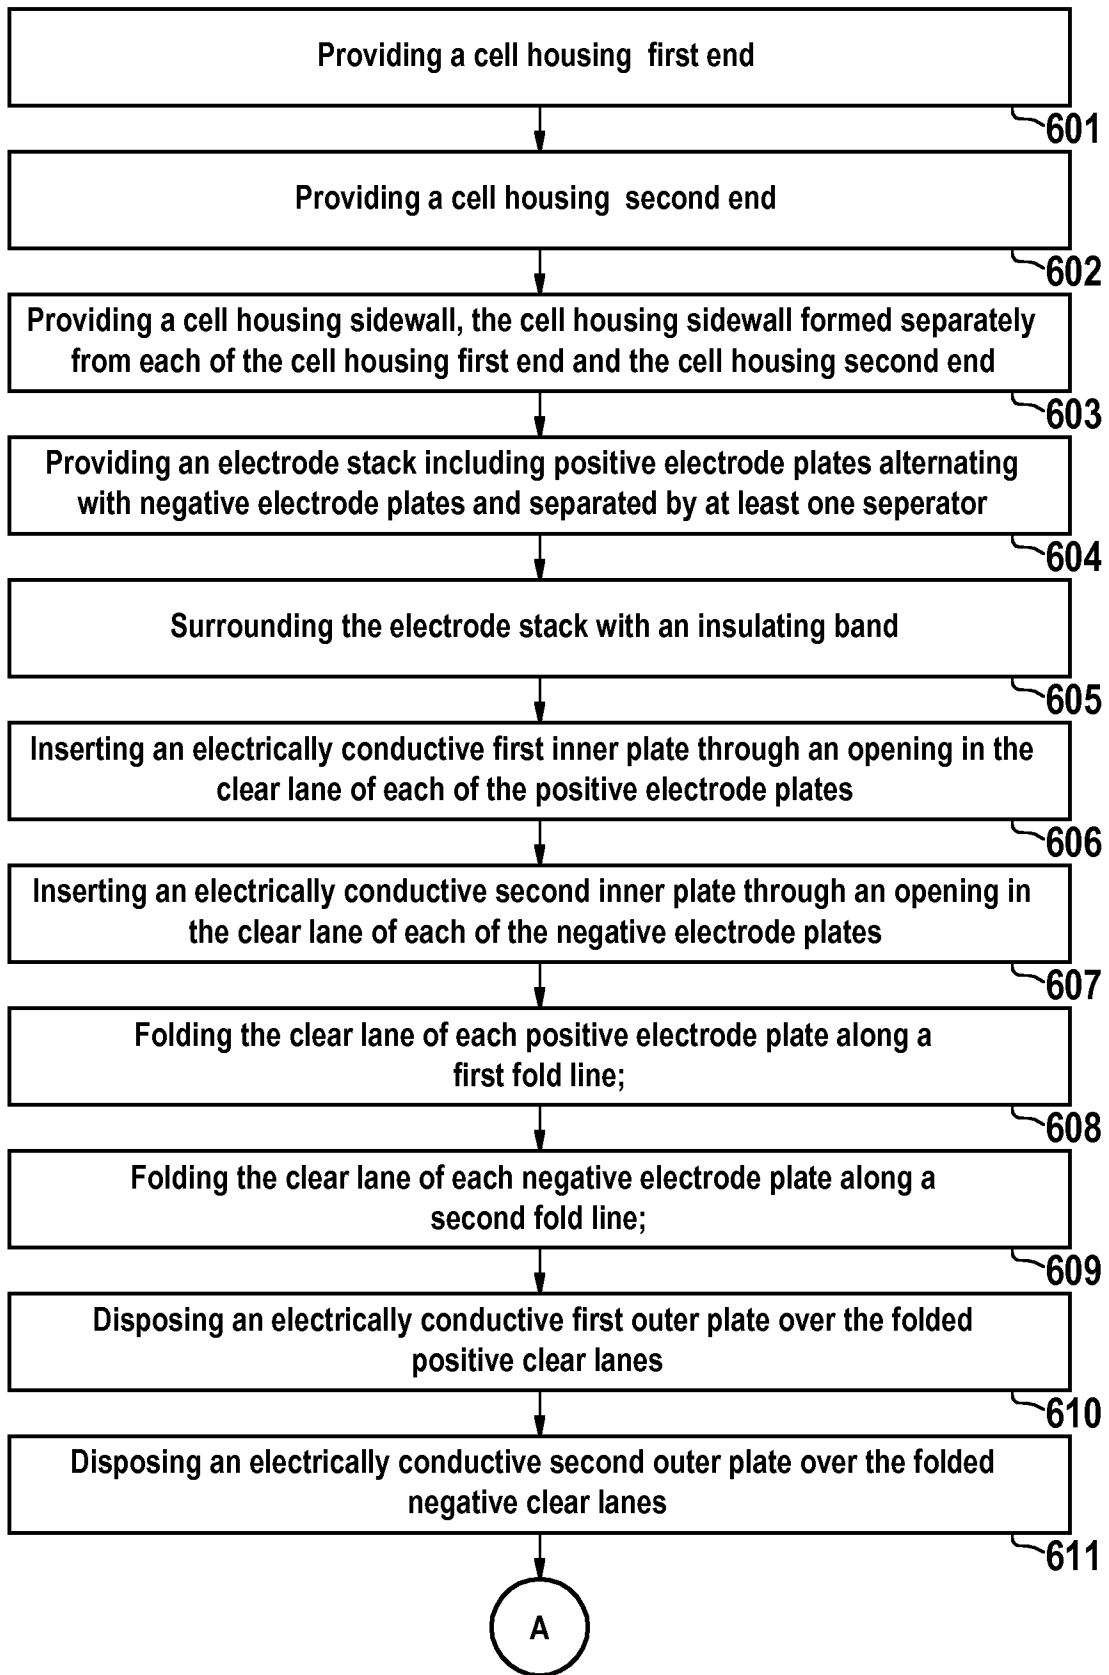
Providing a cell housing first end

601

Providing a cell housing second end

602

Providing a cell housing sidewall, the cell housing sidewall formed separately from each of the cell housing first end and the cell housing second end

603

Providing an electrode stack including positive electrode plates alternating with negative electrode plates and separated by at least one seperator

604

Surrounding the electrode stack with an insulating band

605

Inserting an electrically conductive first inner plate through an opening in the clear lane of each of the positive electrode plates

606

Inserting an electrically conductive second inner plate through an opening in the clear lane of each of the negative electrode plates

607

Folding the clear lane of each positive electrode plate along a first fold line;

608

Folding the clear lane of each negative electrode plate along a second fold line;

609

Disposing an electrically conductive first outer plate over the folded positive clear lanes

610

Disposing an electrically conductive second outer plate over the folded negative clear lanes

611

A